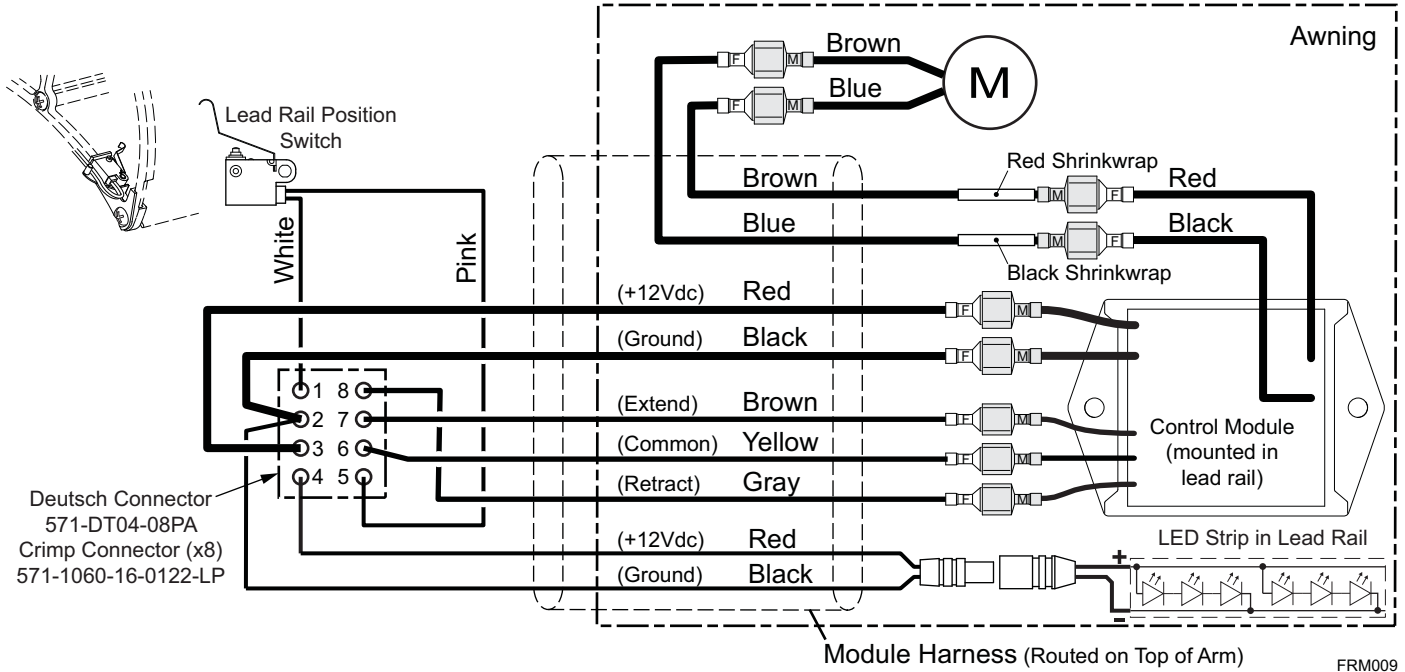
Awning

Brown
F M
M
Blue
F M

Lead Rail Position Switch

Red Shrinkwrap
Brown
M F
Red
Blue
M F
Black
Black Shrinkwrap

White
Pink

(+12Vdc) Red
F M
(Ground) Black
F M

1 8
2 7
3 6
4 5

(Extend) Brown
F M
(Common) Yellow
F M
(Retract) Gray
F M

Control Module (mounted in lead rail)

Deutsch Connector 571-DT04-08PA
Crimp Connector (x8) 571-1060-16-0122-LP

(+12Vdc) Red
(Ground) Black

LED Strip in Lead Rail
+
−

Module Harness (Routed on Top of Arm)

FRM009